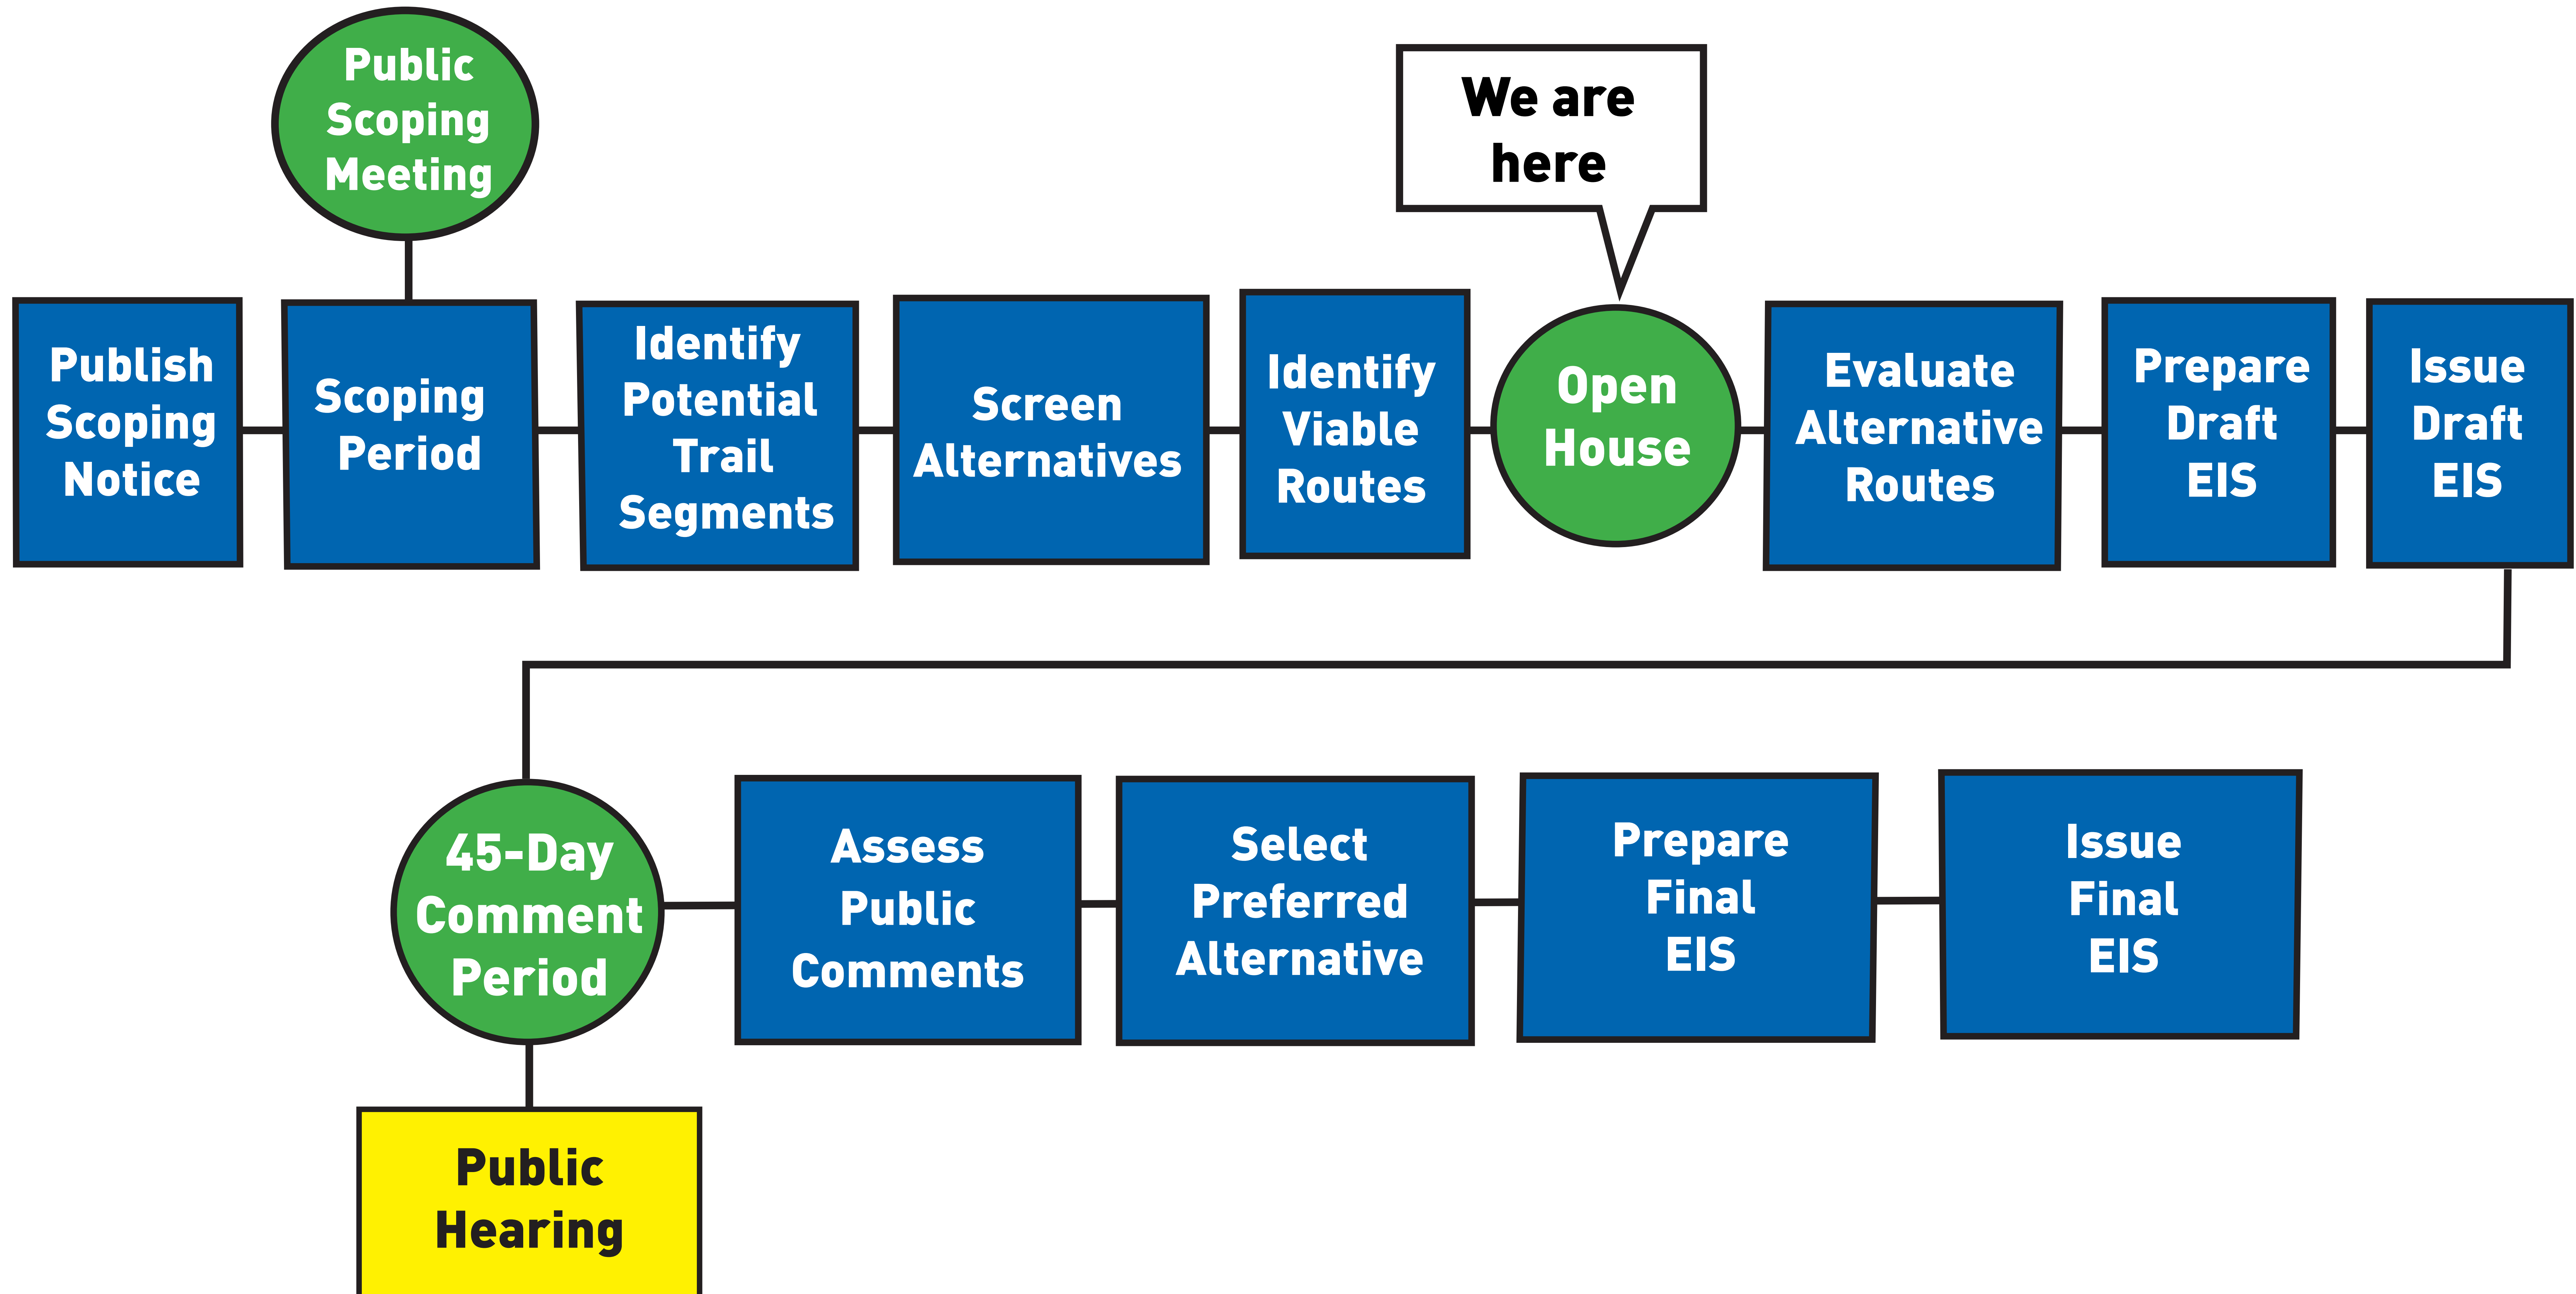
Public Scoping Meeting

We are here

Publish Scoping Notice

Scoping Period

Identify Potential Trail Segments

Screen Alternatives

Identify Viable Routes

Open House

Evaluate Alternative Routes

Prepare Draft EIS

Issue Draft EIS

45-Day Comment Period

Assess Public Comments

Select Preferred Alternative

Prepare Final EIS

Issue Final EIS

Public Hearing